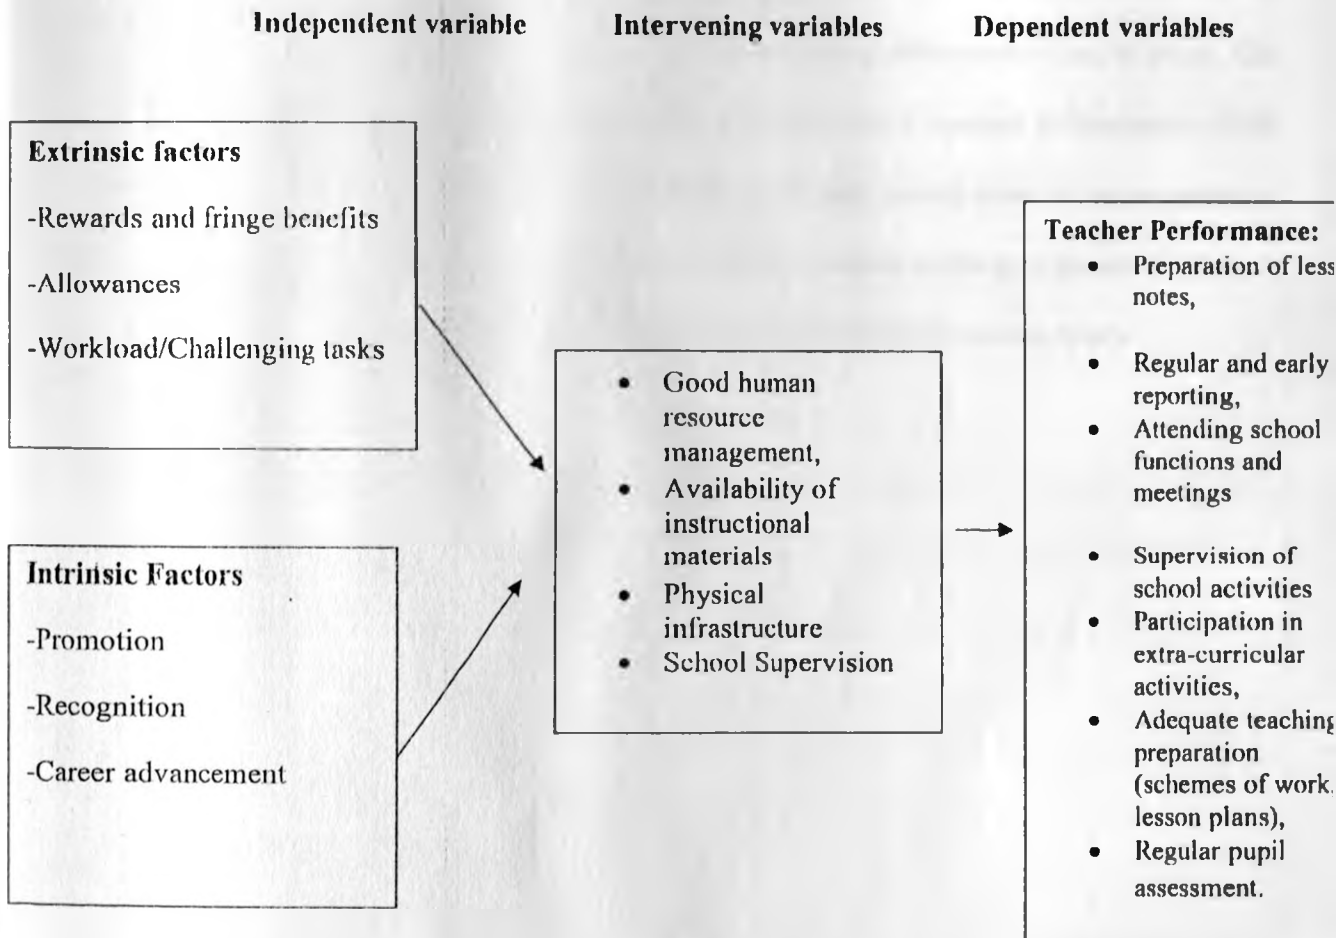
Independent variable

Intervening variables

Dependent variables

Extrinsic factors

-Rewards and fringe benefits

-Allowances

-Workload/Challenging tasks

Intrinsic Factors

-Promotion

-Recognition

-Career advancement

- Good human resource management,
- Availability of instructional materials
- Physical infrastructure
- School Supervision

Teacher Performance:

- Preparation of less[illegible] notes,
- Regular and early reporting,
- Attending school functions and meetings
- Supervision of school activities
- Participation in extra-curricular activities,
- Adequate teaching preparation (schemes of work, lesson plans),
- Regular pupil assessment.